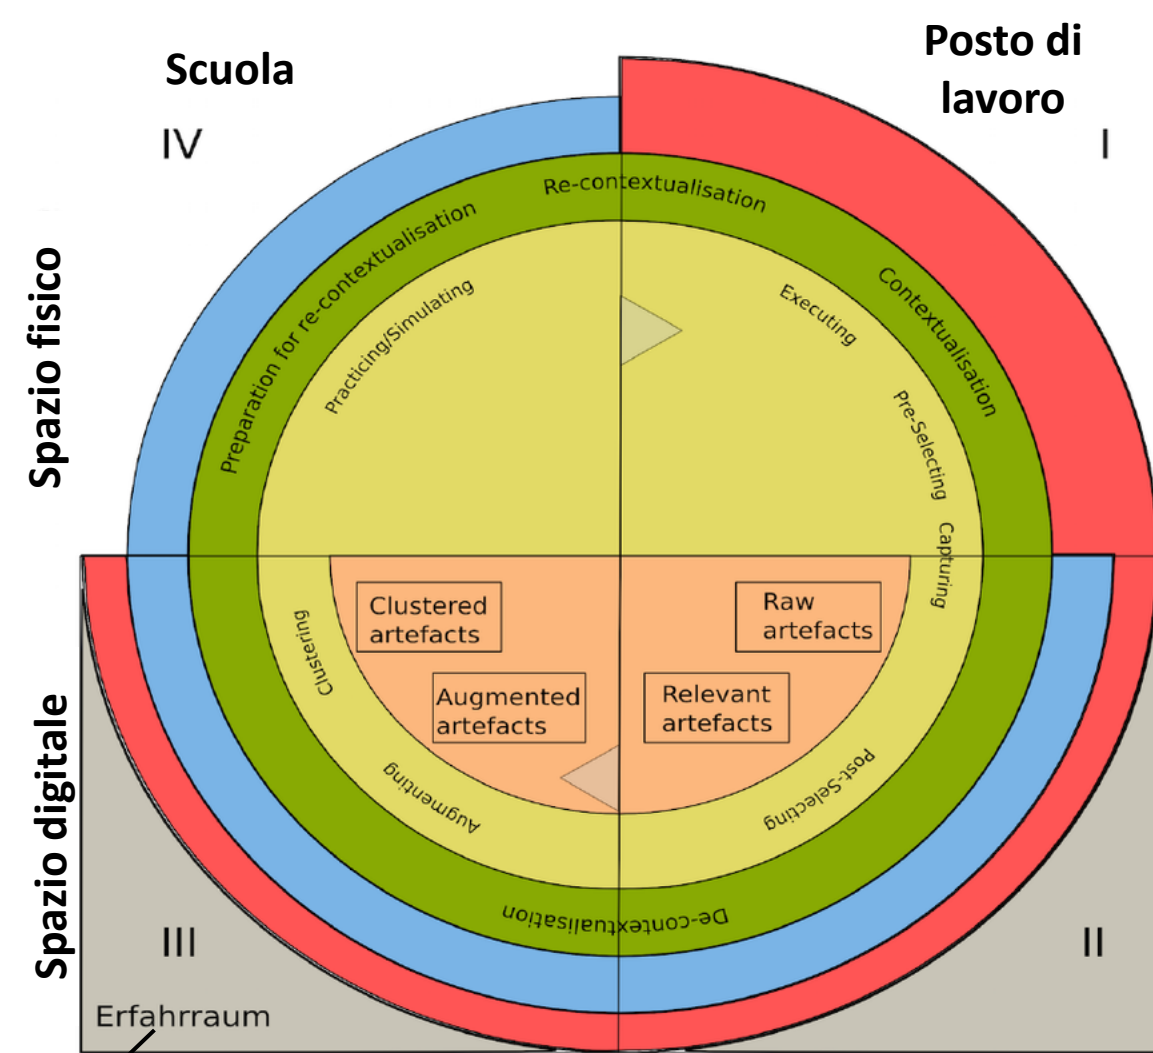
Scuola

Posto di lavoro

IV

I

Spazio fisico

Re-contextualisation

Preparation for re-contextualisation

Contextualisation

Practicing/Simulating

Executing

Pre-Selecting

Capturing

Clustered artefacts

Raw artefacts

Clustering

Augmented artefacts

Relevant artefacts

Augmenting

Post-Selecting

De-contextualisation

Spazio digitale

III

II

Erfahrraum